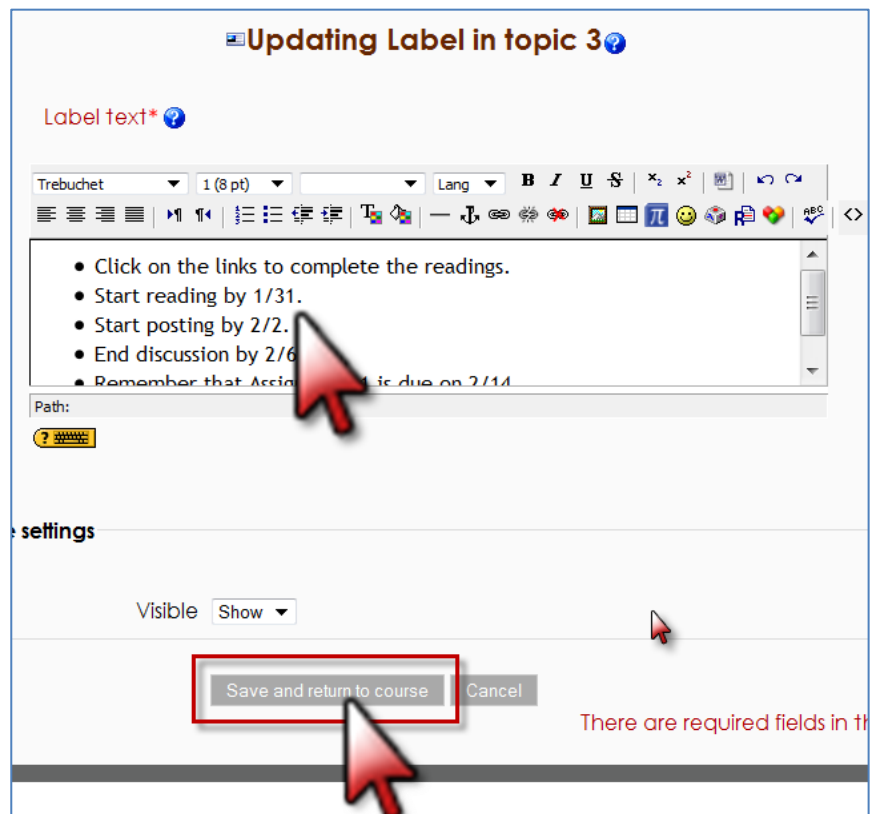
Updating Label in topic 3

Label text*

Trebuchet 1 (8 pt) Lang

- Click on the links to complete the readings.
- Start reading by 1/31.
- Start posting by 2/2.
- End discussion by 2/6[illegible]
- Remember that Assig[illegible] is due on 2/14

Path:

settings

Visible Show

Save and return to course Cancel

There are required fields in th